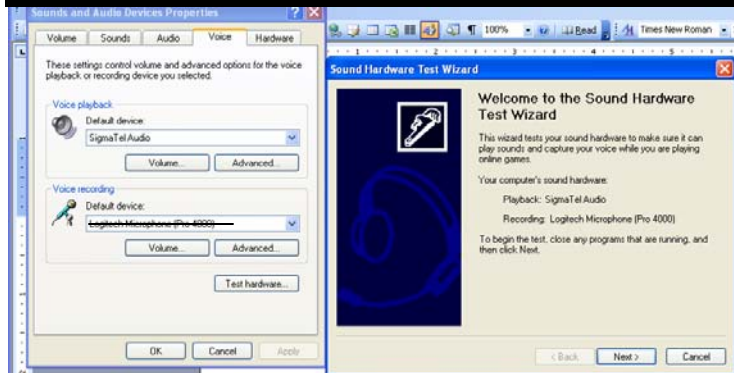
Sounds and Audio Devices Properties

Volume | Sounds | Audio | Voice | Hardware

These settings control volume and advanced options for the voice playback or recording device you selected.

Voice playback

Default device:

SigmaTel Audio

Volume... | Advanced...

Voice recording

Default device:

Logitech Microphone (Pro 4000)

Volume... | Advanced...

Test hardware...

OK | Cancel | Apply

100% | Read | Times New Roman

Sound Hardware Test Wizard

Welcome to the Sound Hardware Test Wizard

This wizard tests your sound hardware to make sure it can play sounds and capture your voice while you are playing online games.

Your computer's sound hardware:

Playback: SigmaTel Audio

Recording: Logitech Microphone (Pro 4000)

To begin the test, close any programs that are running, and then click Next.

< Back | Next > | Cancel